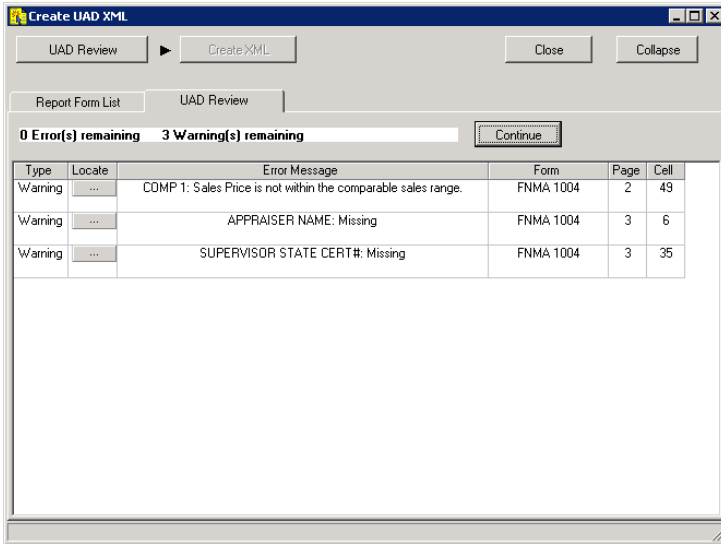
Create UAD XML

UAD Review ► Create XML Close Collapse

Report Form List UAD Review

0 Error(s) remaining 3 Warning(s) remaining Continue

| Type | Locate | Error Message | Form | Page | Cell |
|---|---|---|---|---|---|
| Warning | ... | COMP 1: Sales Price is not within the comparable sales range. | FNMA 1004 | 2 | 49 |
| Warning | ... | APPRAISER NAME: Missing | FNMA 1004 | 3 | 6 |
| Warning | ... | SUPERVISOR STATE CERT#: Missing | FNMA 1004 | 3 | 35 |